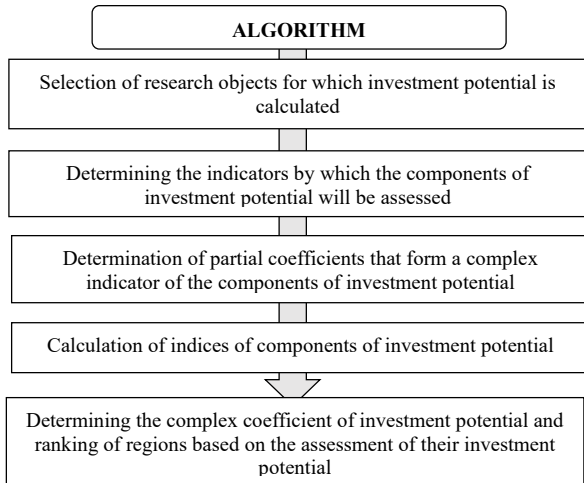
ALGORITHM

Selection of research objects for which investment potential is calculated

Determining the indicators by which the components of investment potential will be assessed

Determination of partial coefficients that form a complex indicator of the components of investment potential

Calculation of indices of components of investment potential

Determining the complex coefficient of investment potential and ranking of regions based on the assessment of their investment potential